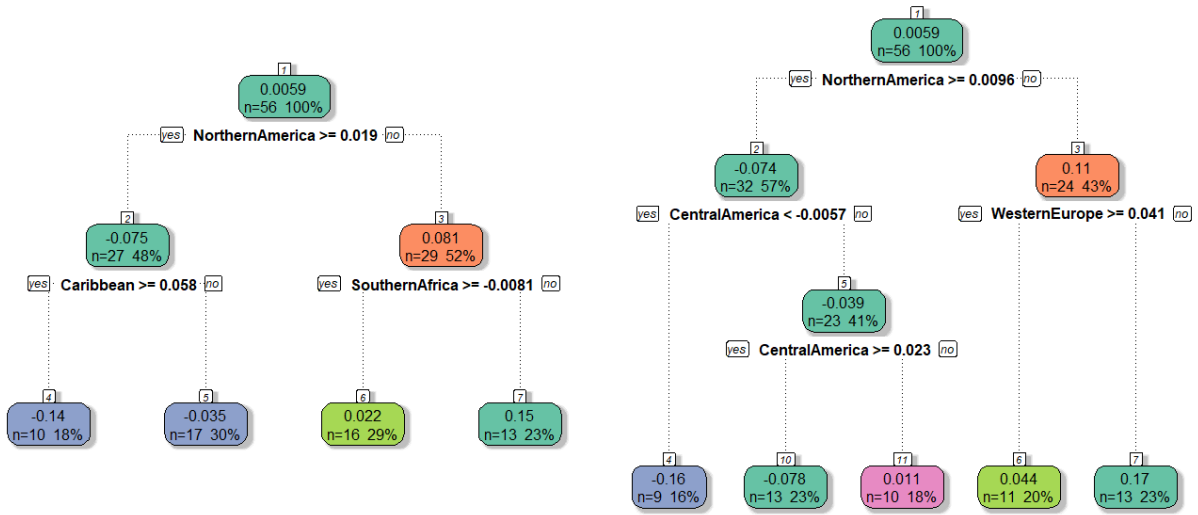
1
0.0059
n=56 100%

yes NorthernAmerica >= 0.019 no

2
-0.075
n=27 48%

yes Caribbean >= 0.058 no

3
0.081
n=29 52%

yes SouthernAfrica >= -0.0081 no

4
-0.14
n=10 18%

5
-0.035
n=17 30%

6
0.022
n=16 29%

7
0.15
n=13 23%

1
0.0059
n=56 100%

yes NorthernAmerica >= 0.0096 no

2
-0.074
n=32 57%

yes CentralAmerica < -0.0057 no

3
0.11
n=24 43%

yes WesternEurope >= 0.041 no

5
-0.039
n=23 41%

yes CentralAmerica >= 0.023 no

4
-0.16
n=9 16%

10
-0.078
n=13 23%

11
0.011
n=10 18%

6
0.044
n=11 20%

7
0.17
n=13 23%